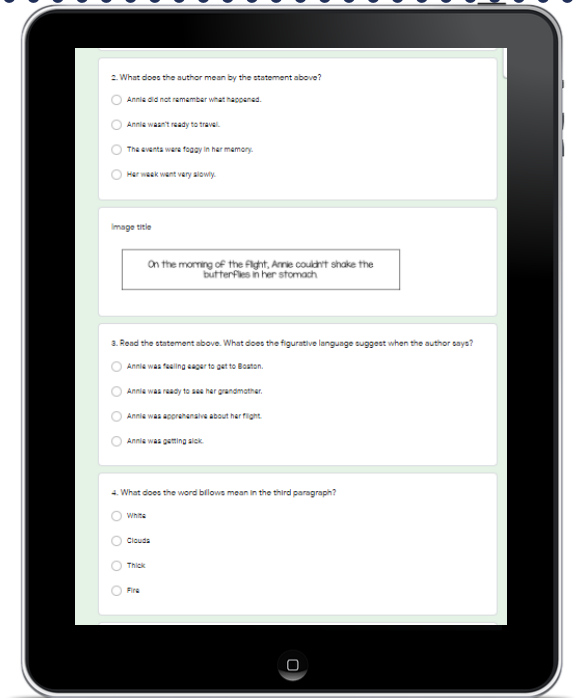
2. What does the author mean by the statement above?

Annie did not remember what happened.

Annie wasn't ready to travel.

The events were foggy in her memory.

Her week went very slowly.

Image title

On the morning of the flight, Annie couldn't shake the butterflies in her stomach.

3. Read the statement above. What does the figurative language suggest when the author says?

Annie was feeling eager to get to Boston.

Annie was ready to see her grandmother.

Annie was apprehensive about her flight.

Annie was getting sick.

4. What does the word billows mean in the third paragraph?

White

Clouds

Thick

Fire